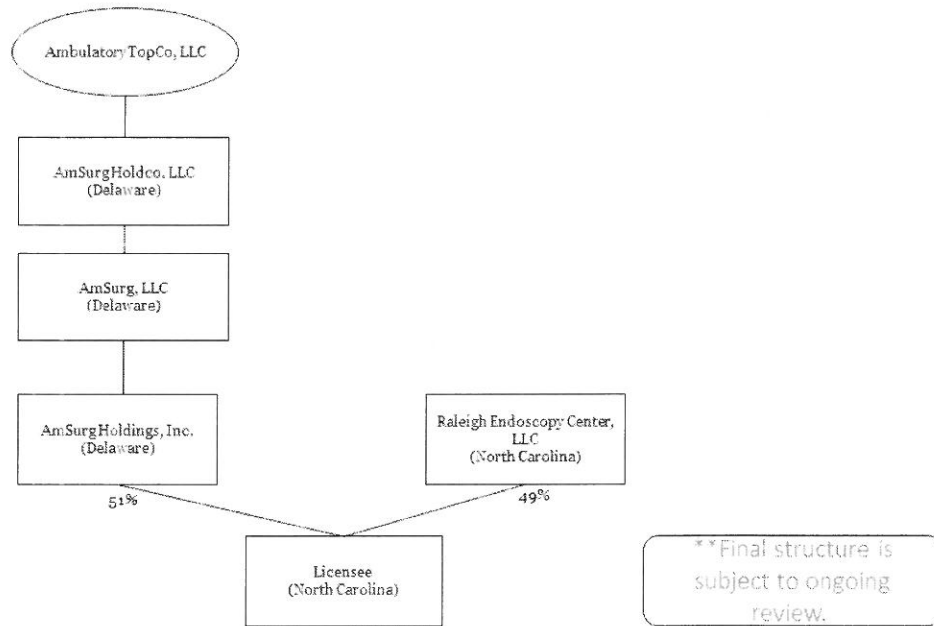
Ambulatory TopCo, LLC

AmSurg Holdco, LLC
(Delaware)

AmSurg, LLC
(Delaware)

AmSurg Holdings, Inc.
(Delaware)

Raleigh Endoscopy Center, LLC
(North Carolina)

51%

49%

Licensee
(North Carolina)

**Final structure is subject to ongoing review.